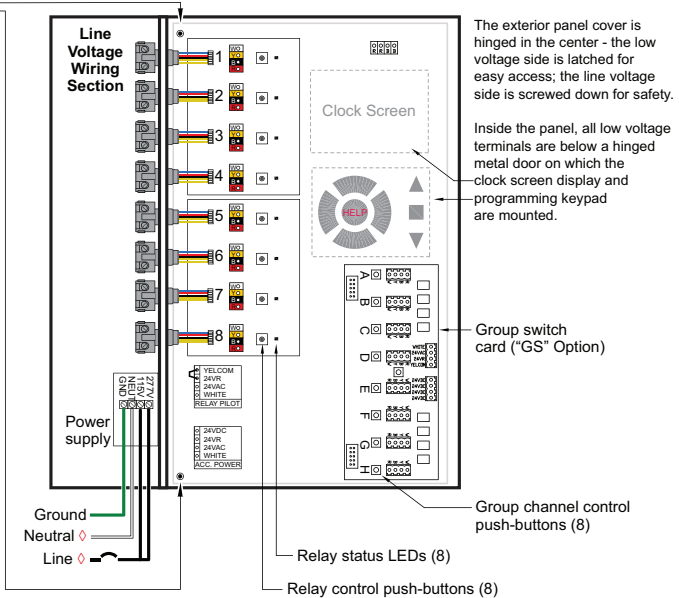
Line Voltage Wiring Section

1
2
3
4
5
6
7
8

Clock Screen

HELP

A
B
C
D
E
F
G
H

YELCOM
24VR
24VAC
WHITE
RELAY PILOT

24VDC
24VR
24VAC
WHITE
ACC. POWER

277V
120V
NEUT
GND

Power supply

Ground
Neutral ◊
Line ◊

The exterior panel cover is hinged in the center - the low voltage side is latched for easy access; the line voltage side is screwed down for safety.

Inside the panel, all low voltage terminals are below a hinged metal door on which the clock screen display and programming keypad are mounted.

Group switch card ("GS" Option)

Group channel control push-buttons (8)

Relay status LEDs (8)

Relay control push-buttons (8)